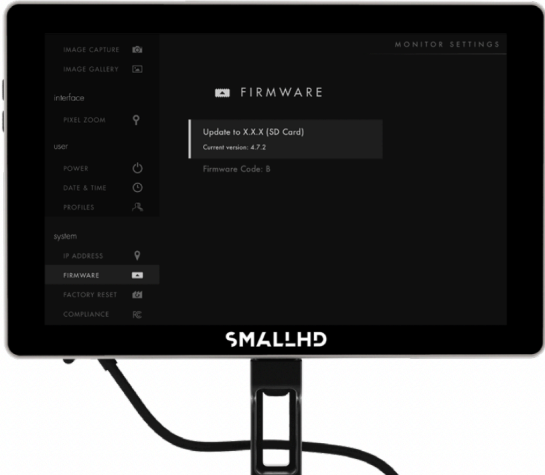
IMAGE CAPTURE
IMAGE GALLERY
interface
PIXEL ZOOM
user
POWER
DATE & TIME
PROFILES
system
IP ADDRESS
FIRMWARE
FACTORY RESET
COMPLIANCE

MONITOR SETTINGS

FIRMWARE

Update to X.X.X (SD Card)
Current version: 4.7.2

Firmware Code: 8

SMALLHD